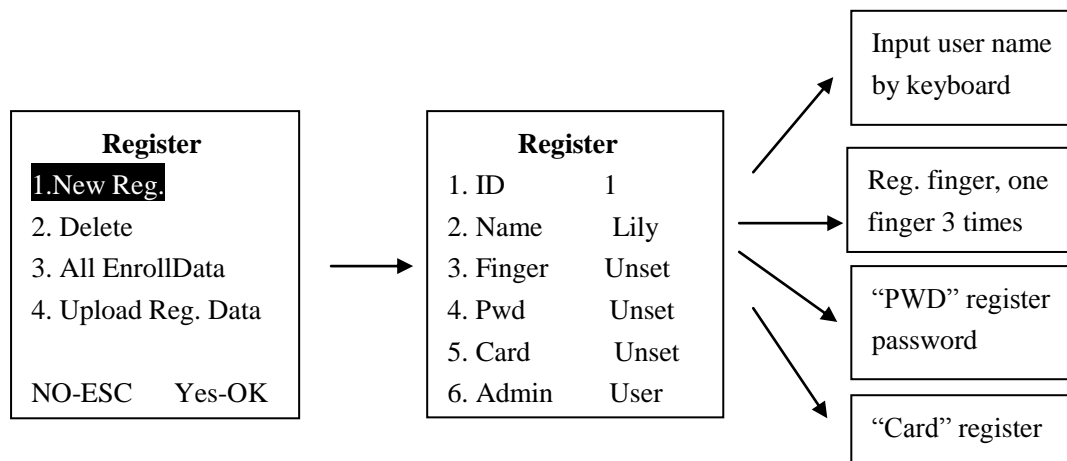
Register
1.New Reg.
2. Delete
3. All EnrollData
4. Upload Reg. Data

NO-ESC Yes-OK

Register
1. ID 1
2. Name Lily
3. Finger Unset
4. Pwd Unset
5. Card Unset
6. Admin User

Input user name by keyboard

Reg. finger, one finger 3 times

“PWD” register password

“Card” register